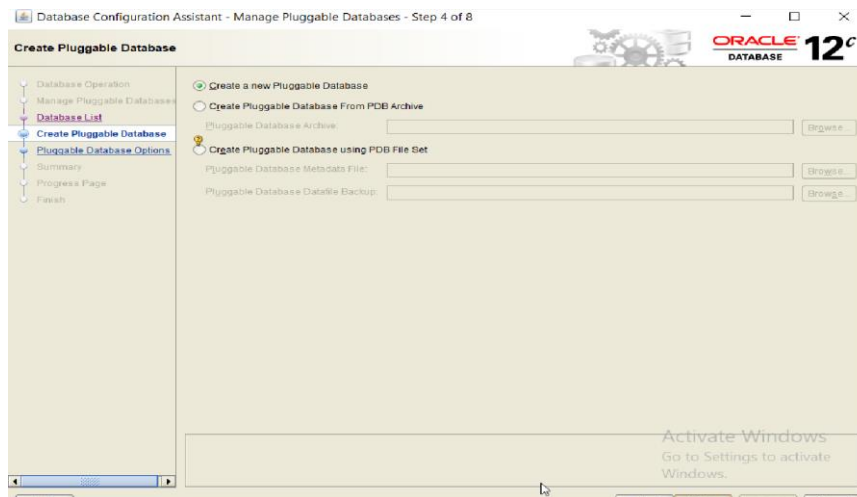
Database Configuration Assistant - Manage Pluggable Databases - Step 4 of 8

Create Pluggable Database

ORACLE DATABASE 12$^c$

Database Operation
Manage Pluggable Databases
Database List
Create Pluggable Database
Pluggable Database Options
Summary
Progress Page
Finish

Create a new Pluggable Database

Create Pluggable Database From PDB Archive

Pluggable Database Archive: Browse...

Create Pluggable Database using PDB File Set

Pluggable Database Metadata File: Browse...

Pluggable Database Datafile Backup: Browse...

Activate Windows
Go to Settings to activate Windows.